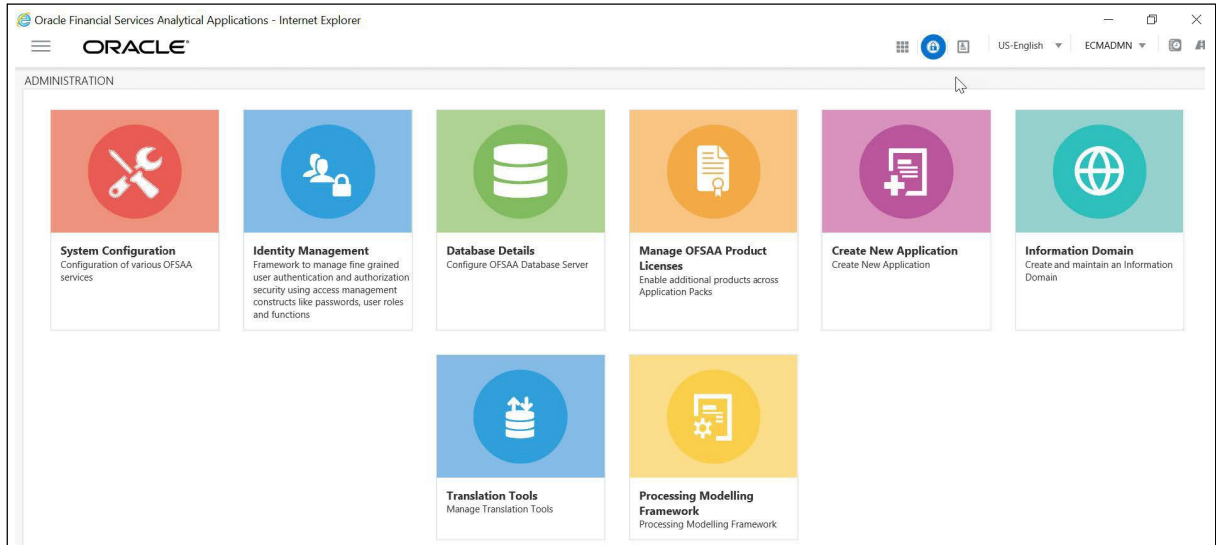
Oracle Financial Services Analytical Applications - Internet Explorer

ORACLE

US-English ▼ ECMADMN ▼

ADMINISTRATION

System Configuration
Configuration of various OFSAA services

Identity Management
Framework to manage fine grained user authentication and authorization security using access management constructs like passwords, user roles and functions

Database Details
Configure OFSAA Database Server

Manage OFSAA Product Licenses
Enable additional products across Application Packs

Create New Application
Create New Application

Information Domain
Create and maintain an Information Domain

Translation Tools
Manage Translation Tools

Processing Modelling Framework
Processing Modelling Framework